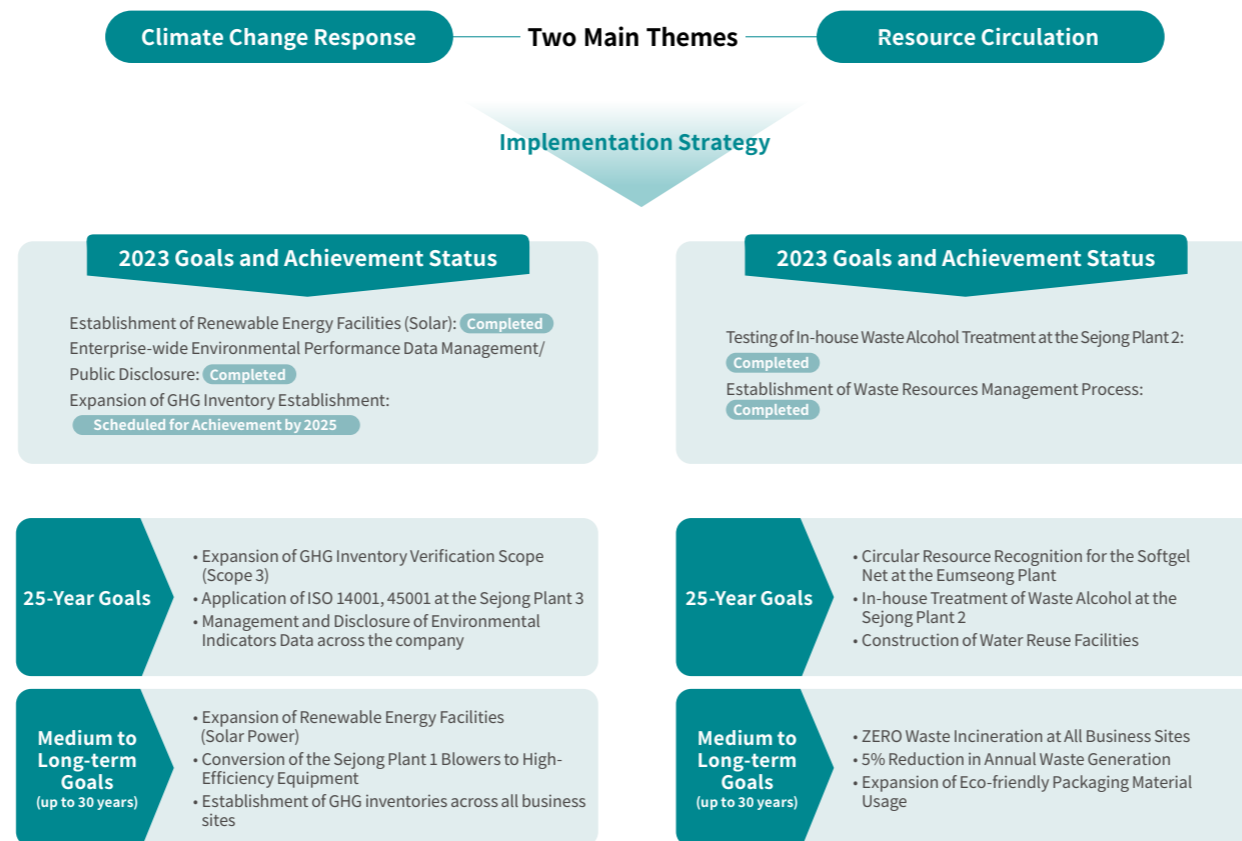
Climate Change Response

Two Main Themes

Resource Circulation

Implementation Strategy

2023 Goals and Achievement Status

Establishment of Renewable Energy Facilities (Solar): Completed
Enterprise-wide Environmental Performance Data Management/ Public Disclosure: Completed
Expansion of GHG Inventory Establishment: Scheduled for Achievement by 2025

2023 Goals and Achievement Status

Testing of In-house Waste Alcohol Treatment at the Sejong Plant 2: Completed
Establishment of Waste Resources Management Process: Completed

25-Year Goals

• Expansion of GHG Inventory Verification Scope (Scope 3)
• Application of ISO 14001, 45001 at the Sejong Plant 3
• Management and Disclosure of Environmental Indicators Data across the company

25-Year Goals

• Circular Resource Recognition for the Softgel Net at the Eumseong Plant
• In-house Treatment of Waste Alcohol at the Sejong Plant 2
• Construction of Water Reuse Facilities

Medium to Long-term Goals (up to 30 years)

• Expansion of Renewable Energy Facilities (Solar Power)
• Conversion of the Sejong Plant 1 Blowers to High-Efficiency Equipment
• Establishment of GHG inventories across all business sites

Medium to Long-term Goals (up to 30 years)

• ZERO Waste Incineration at All Business Sites
• 5% Reduction in Annual Waste Generation
• Expansion of Eco-friendly Packaging Material Usage